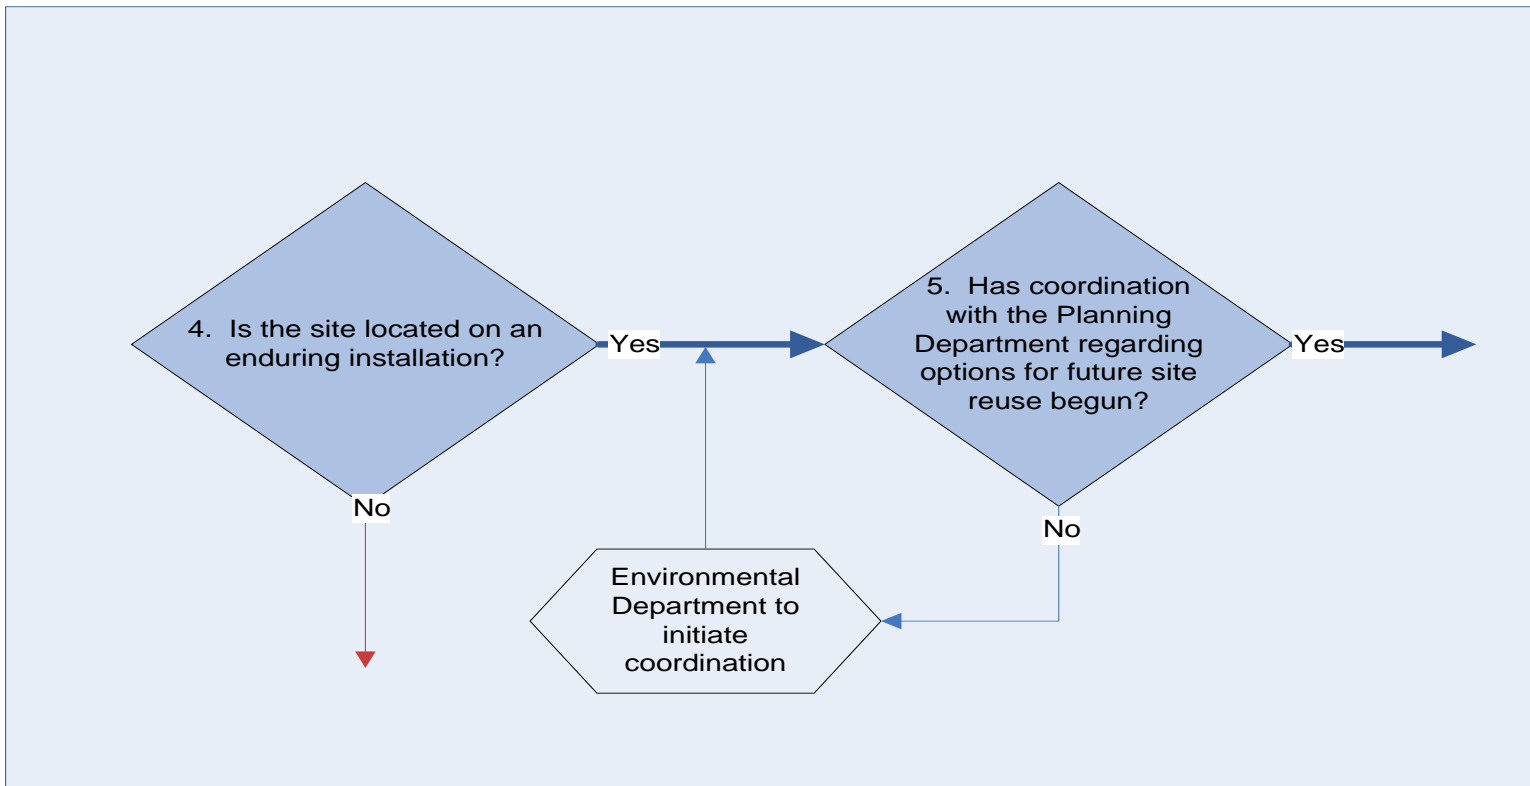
4. Is the site located on an enduring installation?

Yes

5. Has coordination with the Planning Department regarding options for future site reuse begun?

Yes

No

No

Environmental Department to initiate coordination